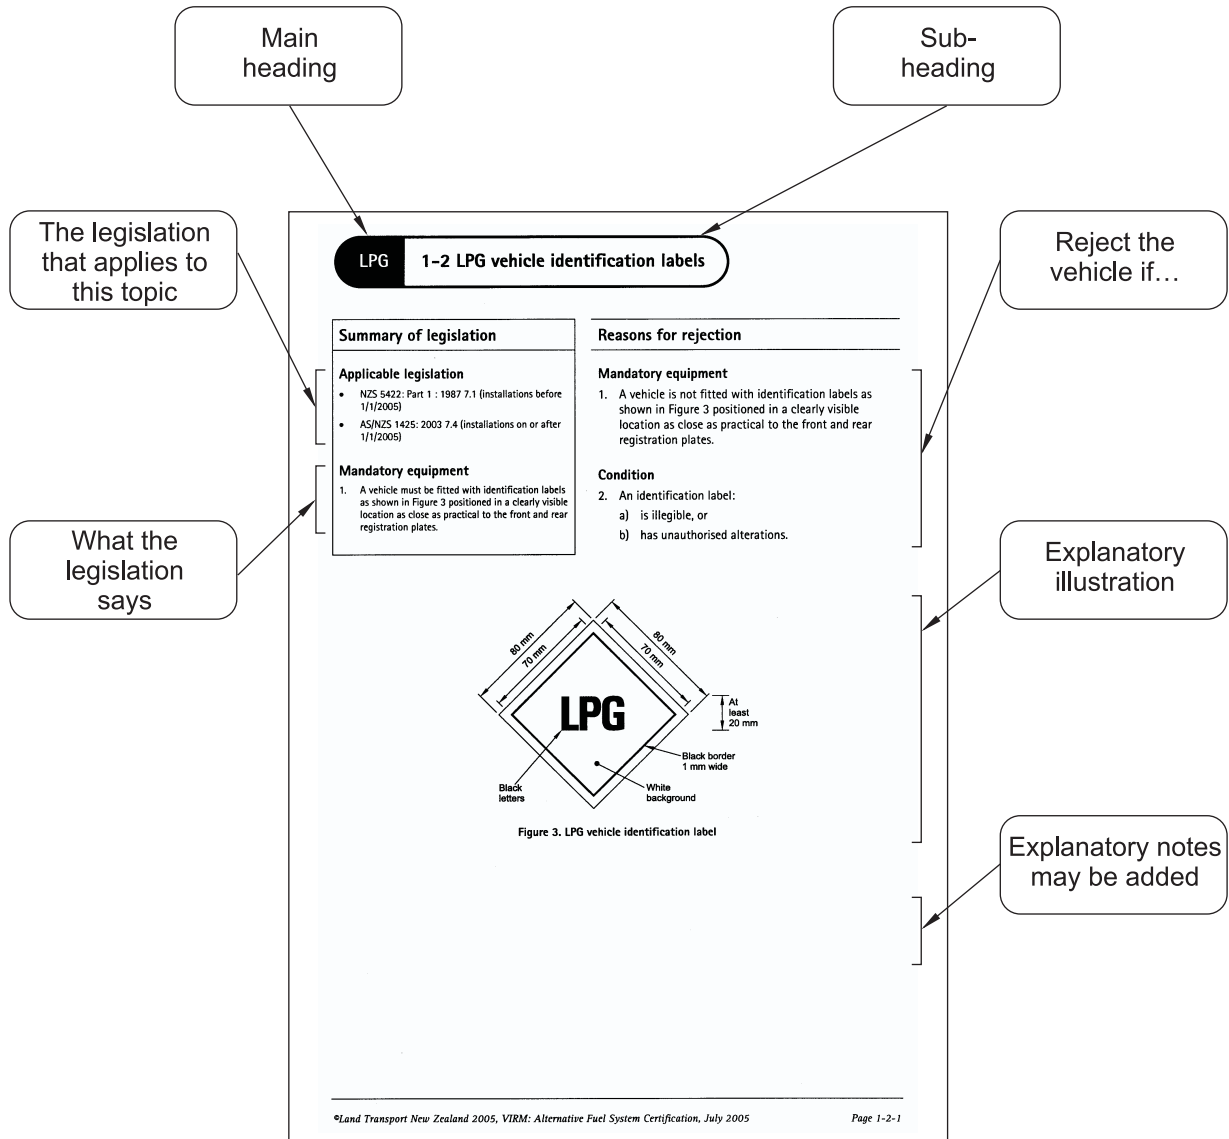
Main heading

Sub-heading

The legislation that applies to this topic

Reject the vehicle if…

What the legislation says

Explanatory illustration

Explanatory notes may be added

LPG

1-2 LPG vehicle identification labels

Summary of legislation

Applicable legislation

- NZS 5422: Part 1 : 1987 7.1 (installations before 1/1/2005)
- AS/NZS 1425: 2003 7.4 (installations on or after 1/1/2005)

Mandatory equipment

1. A vehicle must be fitted with identification labels as shown in Figure 3 positioned in a clearly visible location as close as practical to the front and rear registration plates.

Reasons for rejection

Mandatory equipment

1. A vehicle is not fitted with identification labels as shown in Figure 3 positioned in a clearly visible location as close as practical to the front and rear registration plates.

Condition

2. An identification label:
a) is illegible, or
b) has unauthorised alterations.

80 mm
70 mm
80 mm
70 mm
LPG
At least 20 mm
Black border 1 mm wide
Black letters
White background

Figure 3. LPG vehicle identification label

©Land Transport New Zealand 2005, VIRM: Alternative Fuel System Certification, July 2005

Page 1-2-1